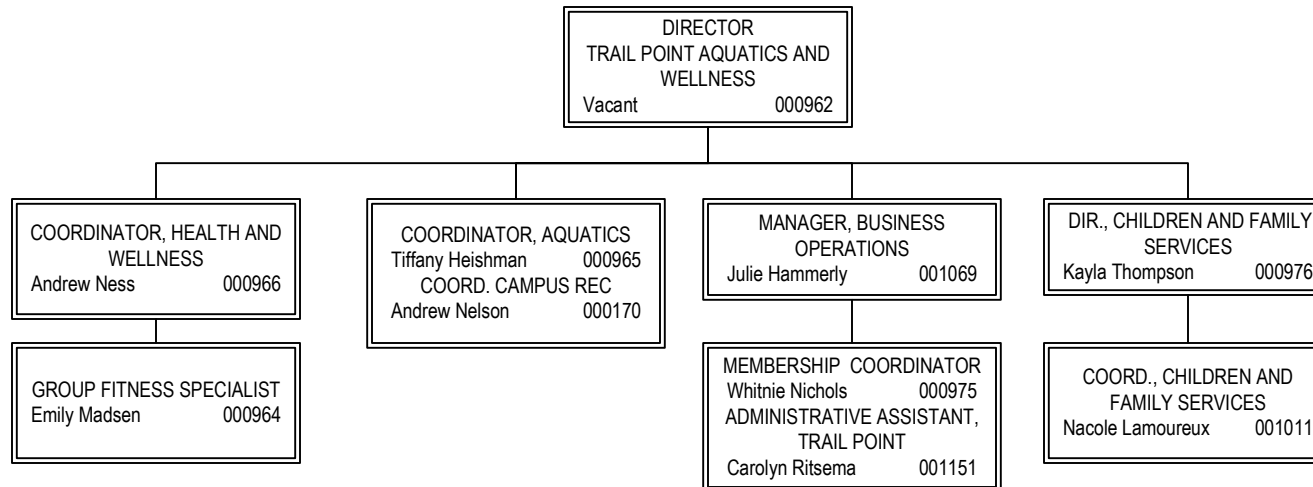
DIRECTOR
TRAIL POINT AQUATICS AND WELLNESS
Vacant 000962

COORDINATOR, HEALTH AND WELLNESS
Andrew Ness 000966

GROUP FITNESS SPECIALIST
Emily Madsen 000964

COORDINATOR, AQUATICS
Tiffany Heishman 000965
COORD. CAMPUS REC
Andrew Nelson 000170

MANAGER, BUSINESS OPERATIONS
Julie Hammerly 001069

MEMBERSHIP COORDINATOR
Whitnie Nichols 000975
ADMINISTRATIVE ASSISTANT, TRAIL POINT
Carolyn Ritsema 001151

DIR., CHILDREN AND FAMILY SERVICES
Kayla Thompson 000976

COORD., CHILDREN AND FAMILY SERVICES
Nacole Lamoureux 001011